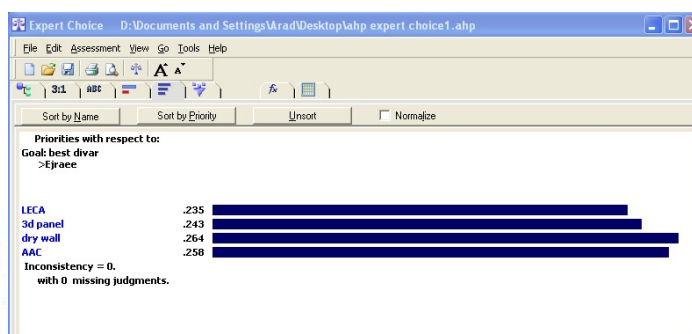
Expert Choice D:\Documents and Settings\Arad\Desktop\ahp expert choice1.ahp

File Edit Assessment View Go Tools Help

3:1 ABC

Sort by Name Sort by Priority Unsort Normalize

Priorities with respect to:
Goal: best divar
>Ejraee

| | |
|---|---|
| LECA | .235 |
| 3d panel | .243 |
| dry wall | .264 |
| AAC | .258 |

Inconsistency = 0.
with 0 missing judgments.